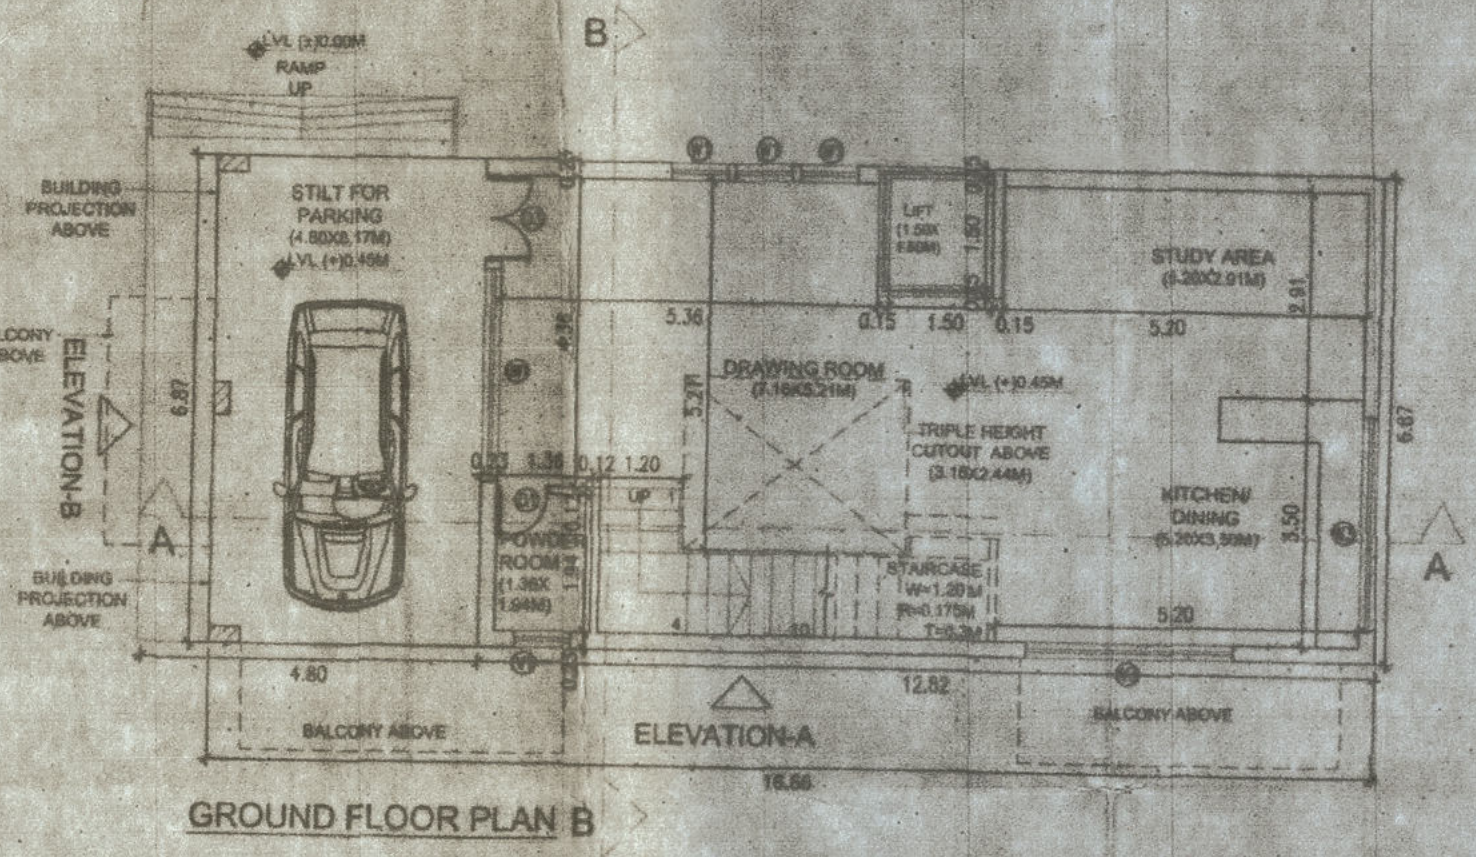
B

LVL (±)0.00M
RAMP
UP

BUILDING
PROJECTION
ABOVE

STILT FOR
PARKING
(4.80X6.17M)
LVL (+)0.45M

D1

LIFT
(1.50X
1.50M)

1.50

STUDY AREA
(5.20X2.91M)

2.91

5.36

0.15 1.50 0.15

5.20

ALCONY
BOVE

ELEVATION-B

6.87

4.36

W1

5.21

DRAWING ROOM
(7.16X5.21M)

LVL (+)0.45M

TRIPLE HEIGHT
CUTOUT ABOVE
(3.16X2.44M)

6.87

0.20 1.36 0.12 1.20

UP

D1

POWDER
ROOM
(1.36X
1.94M)

1.94

KITCHEN/
DINING
(5.20X3.50M)

3.50

W1

A

A

STAIRCASE
W=1.20M
R=0.175M
T=0.3M

4

10

5.20

BUILDING
PROJECTION
ABOVE

V1

4.80

12.82

W1

BALCONY ABOVE

ELEVATION-A

BALCONY ABOVE

18.66

GROUND FLOOR PLAN B